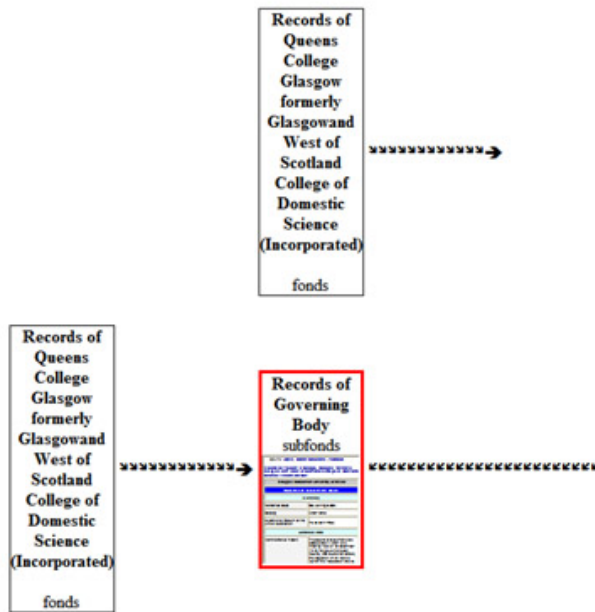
Records of Queens College Glasgow formerly Glasgowand West of Scotland College of Domestic Science (Incorporated)

fonds

Records of Queens College Glasgow formerly Glasgowand West of Scotland College of Domestic Science (Incorporated)

fonds

Records of Governing Body

subfonds

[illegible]